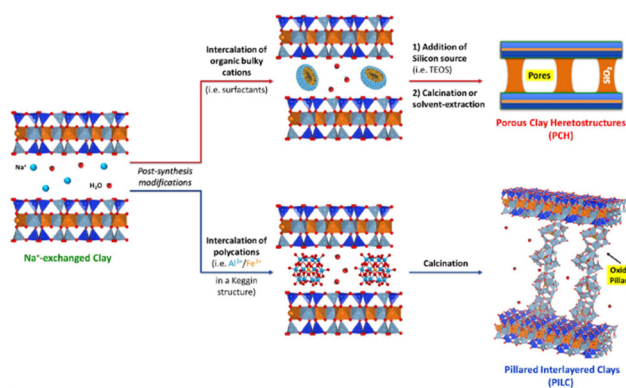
Intercalation of organic bulky cations

(i.e. surfactants)

1) Addition of Silicon source (i.e. TEOS)

2) Calcination or solvent-extraction

Pores

$SiO_2$

Porous Clay Heretostructures (PCH)

$Na^+$

$H_2O$

Post-synthesis modifications

$Na^+$-exchanged Clay

Intercalation of polycations (i.e. $Al^{3+}$/$Fe^{3+}$ in a Keggin structure)

Calcination

Oxid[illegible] Pillar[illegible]

Pillared Interlayered Clays (PILC)